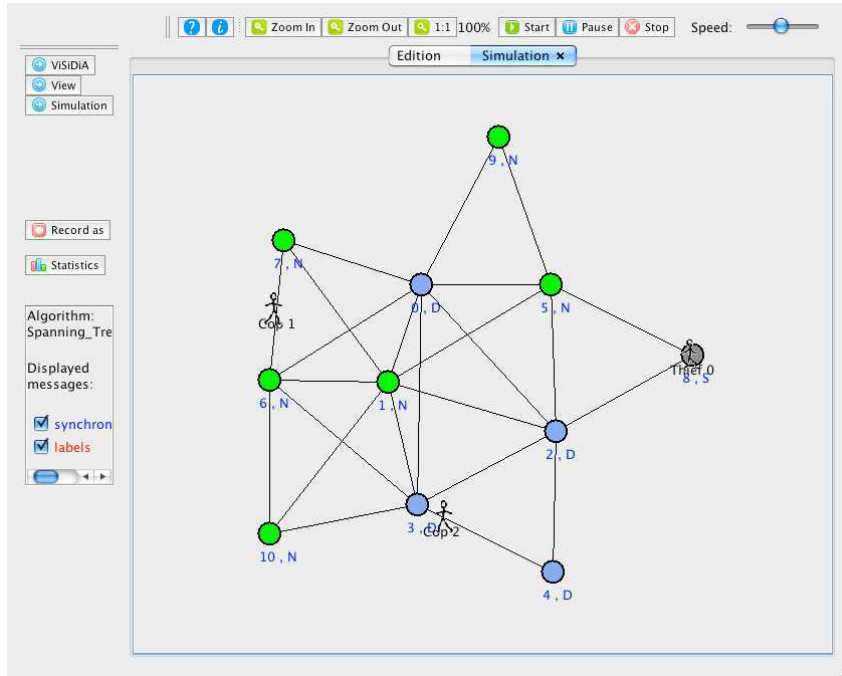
Zoom In Zoom Out 1:1 100% Start Pause Stop Speed:

Edition Simulation ×

ViSiDiA
View
Simulation

Record as

Statistics

Algorithm:
Spanning_Tre

Displayed messages:

synchron
labels

9 , N
7 , N
0 , D
5 , N
Cop 1
Thief 0
8 , S
6 , N
1 , N
2 , D
3 , D
Cop 2
10 , N
4 , D